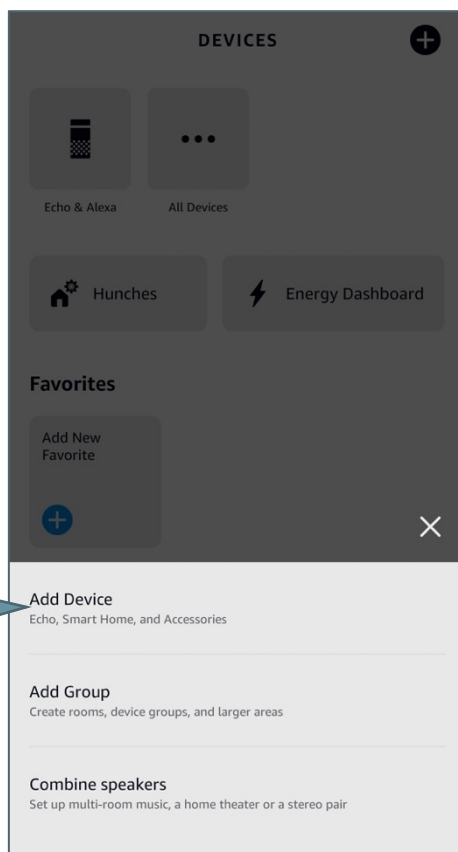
DEVICES

Echo & Alexa

All Devices

Hunches

Energy Dashboard

Favorites

Add New Favorite

Add Device
Echo, Smart Home, and Accessories

Add Group
Create rooms, device groups, and larger areas

Combine speakers
Set up multi-room music, a home theater or a stereo pair